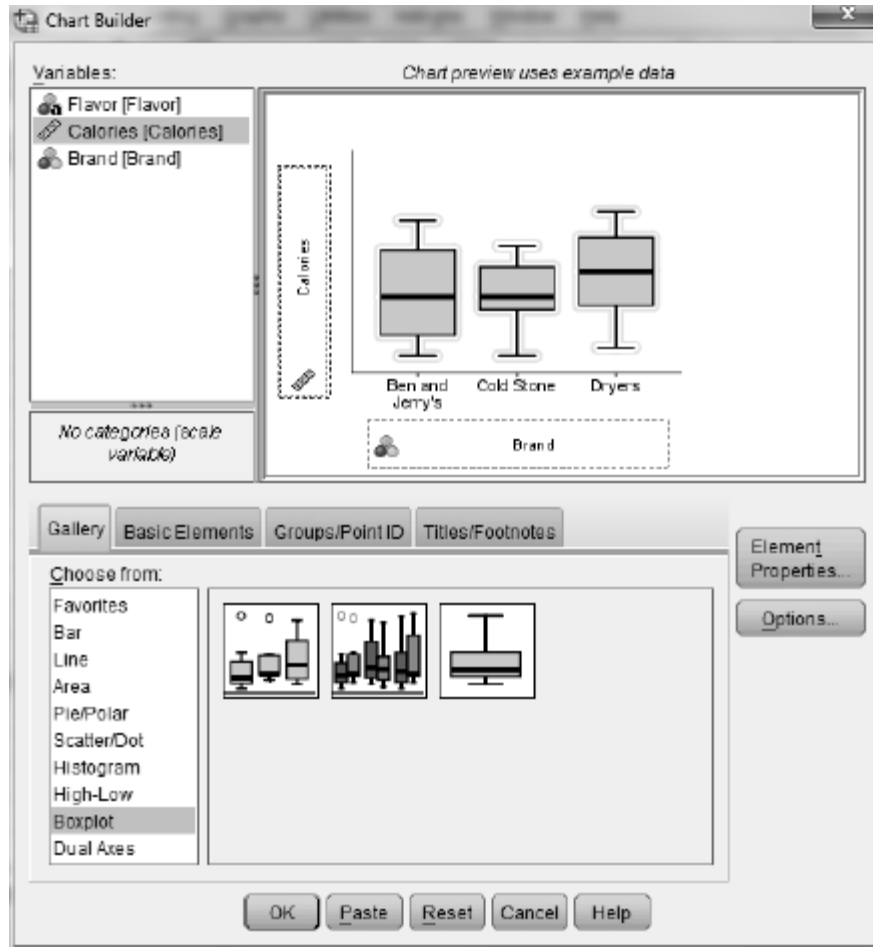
Chart Builder

Variables:

Flavor [Flavor]
Calories [Calories]
Brand [Brand]

No categories (scale variable)

Chart preview uses example data

Calories

Ben and Jerry's
Cold Stone
Dryers

Brand

Gallery
Basic Elements
Groups/Point ID
Titles/Footnotes

Choose from:

Favorites
Bar
Line
Area
Pie/Polar
Scatter/Dot
Histogram
High-Low
Boxplot
Dual Axes

Element Properties...
Options...

OK
Paste
Reset
Cancel
Help